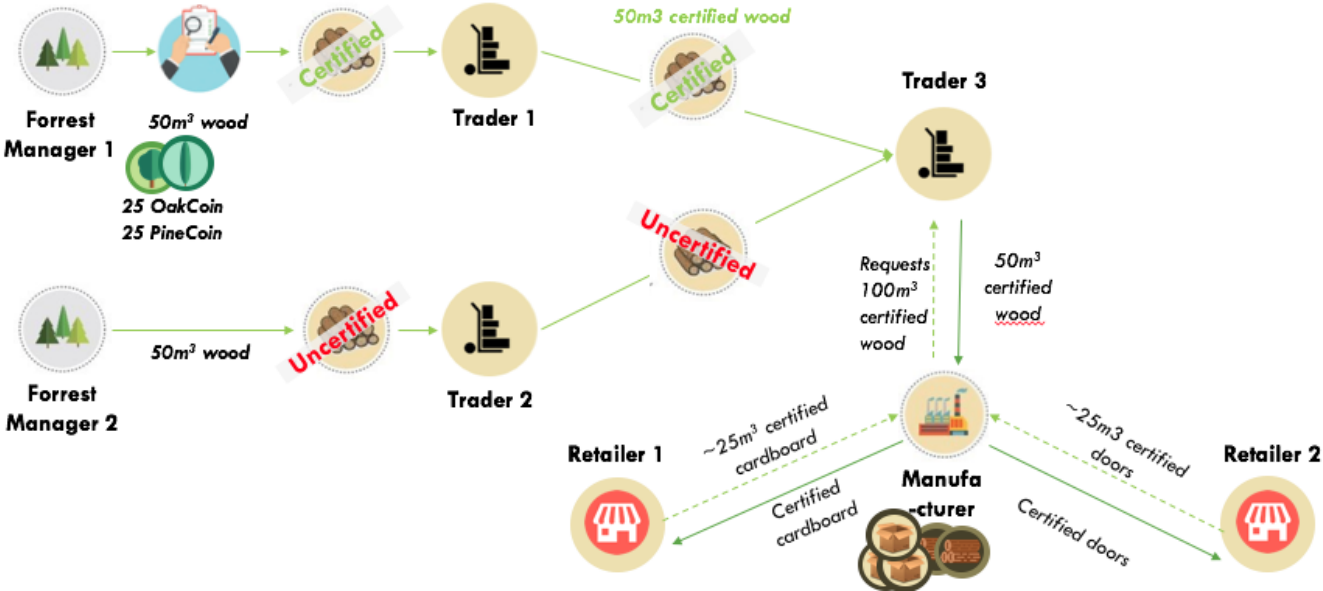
Certified

50m3 certified wood

Certified

Forrest Manager 1

$50m^3$ wood

25 OakCoin
25 PineCoin

Trader 1

Trader 3

Uncertified

Requests $100m^3$ certified wood

$50m^3$ certified wood

Forrest Manager 2

$50m^3$ wood

Uncertified

Trader 2

Retailer 1

~$25m^3$ certified cardboard

Certified cardboard

Manufa -cturer

~25m3 certified doors

Certified doors

Retailer 2